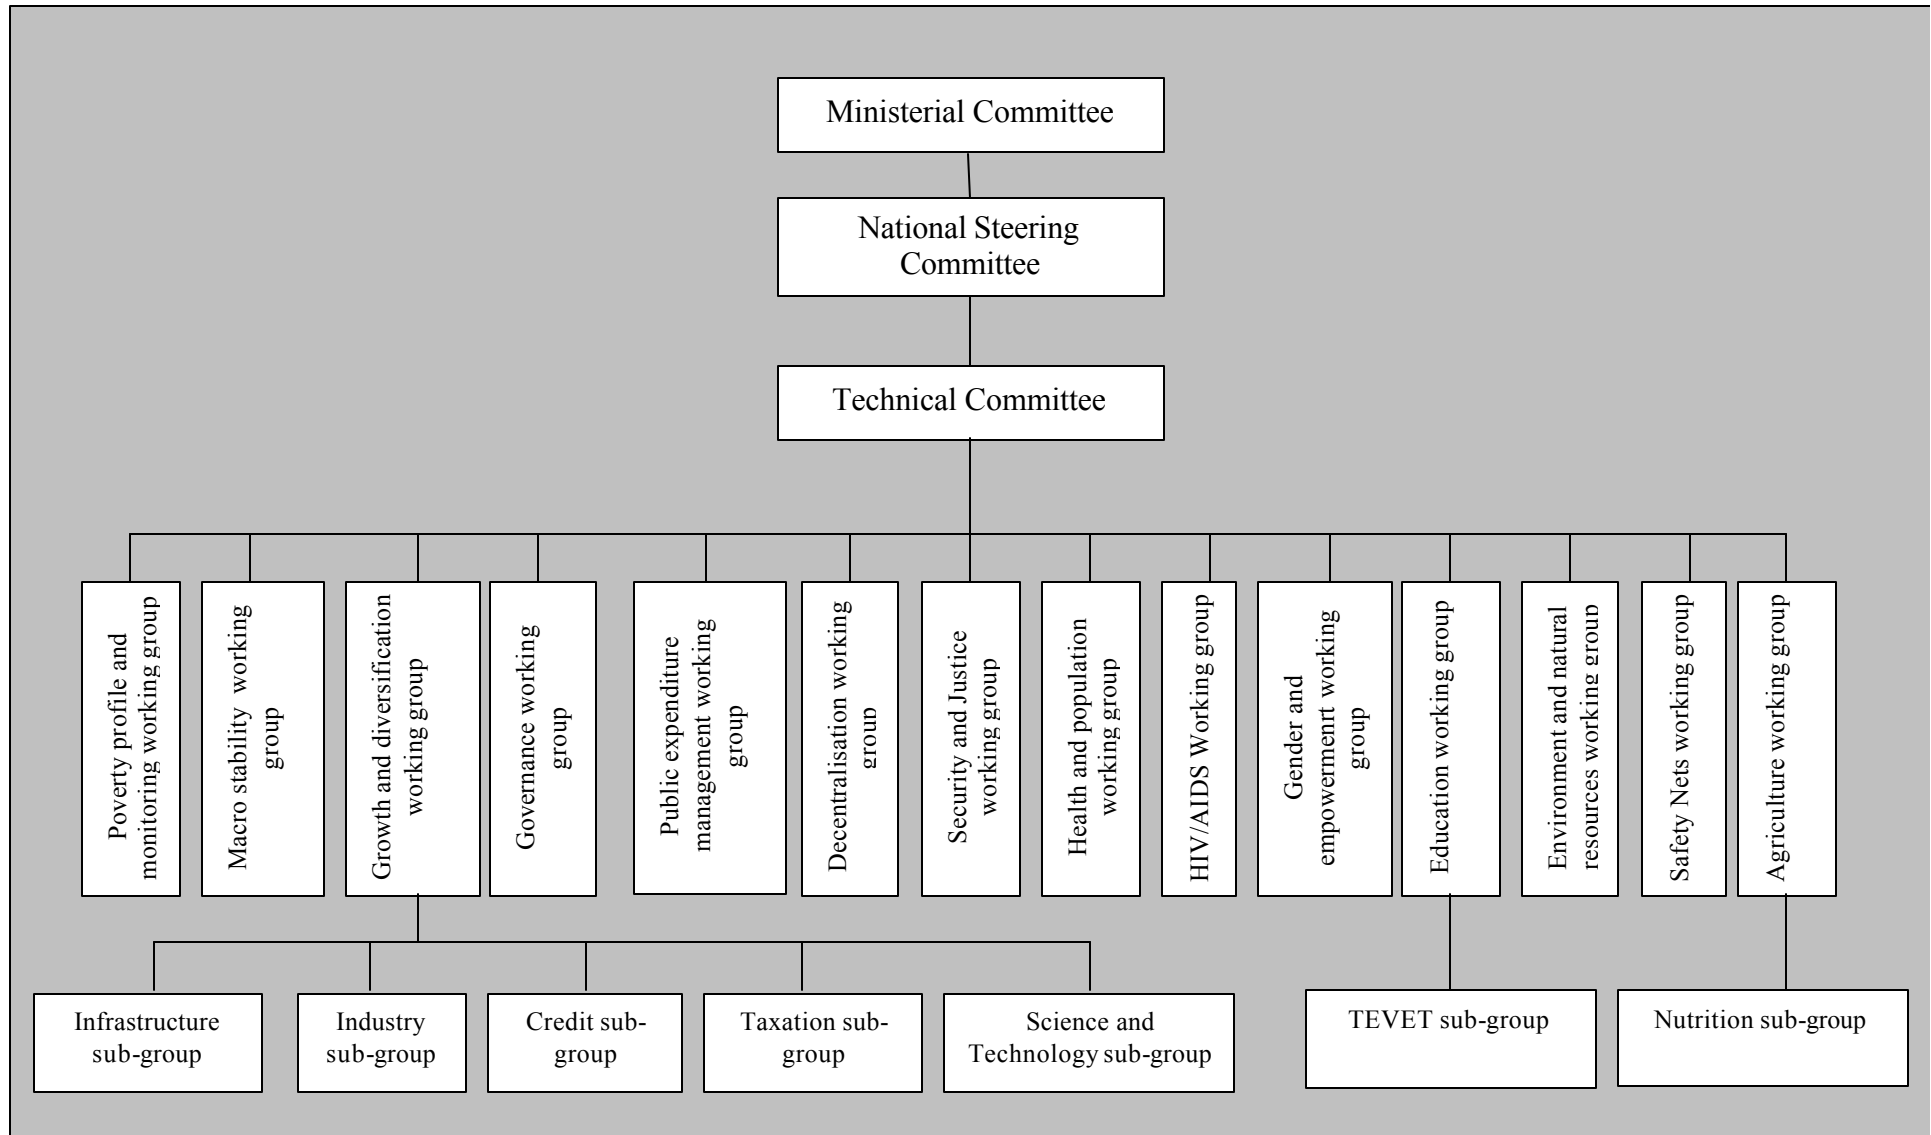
Ministerial Committee

National Steering Committee

Technical Committee

Poverty profile and monitoring working group

Macro stability working group

Growth and diversification working group

Governance working group

Public expenditure management working group

Decentralisation working group

Security and Justice working group

Health and population working group

HIV/AIDS Working group

Gender and empowerment working group

Education working group

Environment and natural resources working group

Safety Nets working group

Agriculture working group

Infrastructure sub-group

Industry sub-group

Credit sub-group

Taxation sub-group

Science and Technology sub-group

TEVET sub-group

Nutrition sub-group